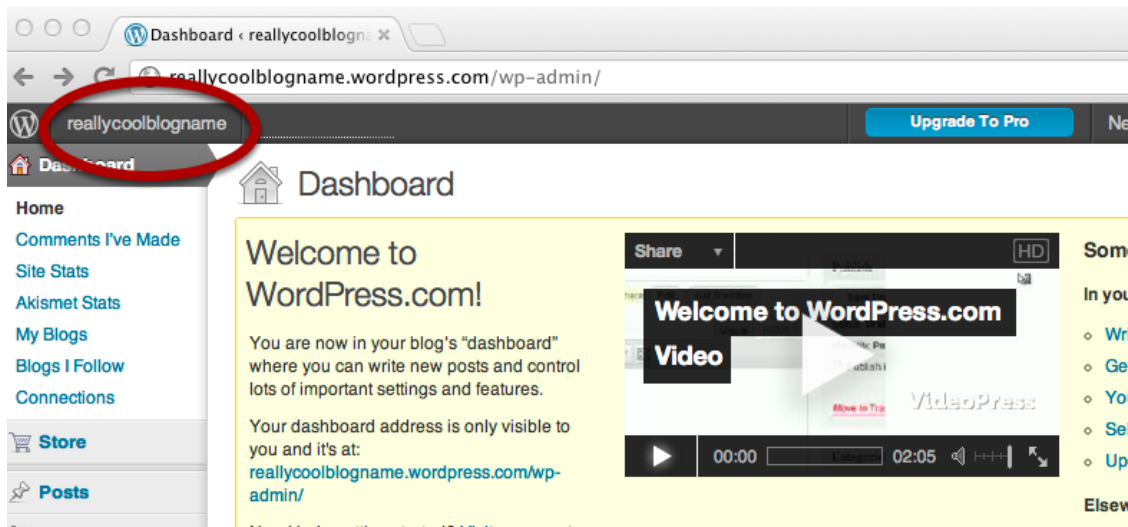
Dashboard ‹ reallycoolblogna ×

reallycoolblogname.wordpress.com/wp-admin/

reallycoolblogname

Upgrade To Pro

Ne

Dashboard

Dashboard

Home
Comments I've Made
Site Stats
Akismet Stats
My Blogs
Blogs I Follow
Connections

Store

Posts

Welcome to WordPress.com!

You are now in your blog's "dashboard" where you can write new posts and control lots of important settings and features.

Your dashboard address is only visible to you and it's at: reallycoolblogname.wordpress.com/wp-admin/

Share

HD

Welcome to WordPress.com Video

VideoPress

00:00

02:05

Som

In you

Wri
Ge
Yo
Se
Up

Elsew